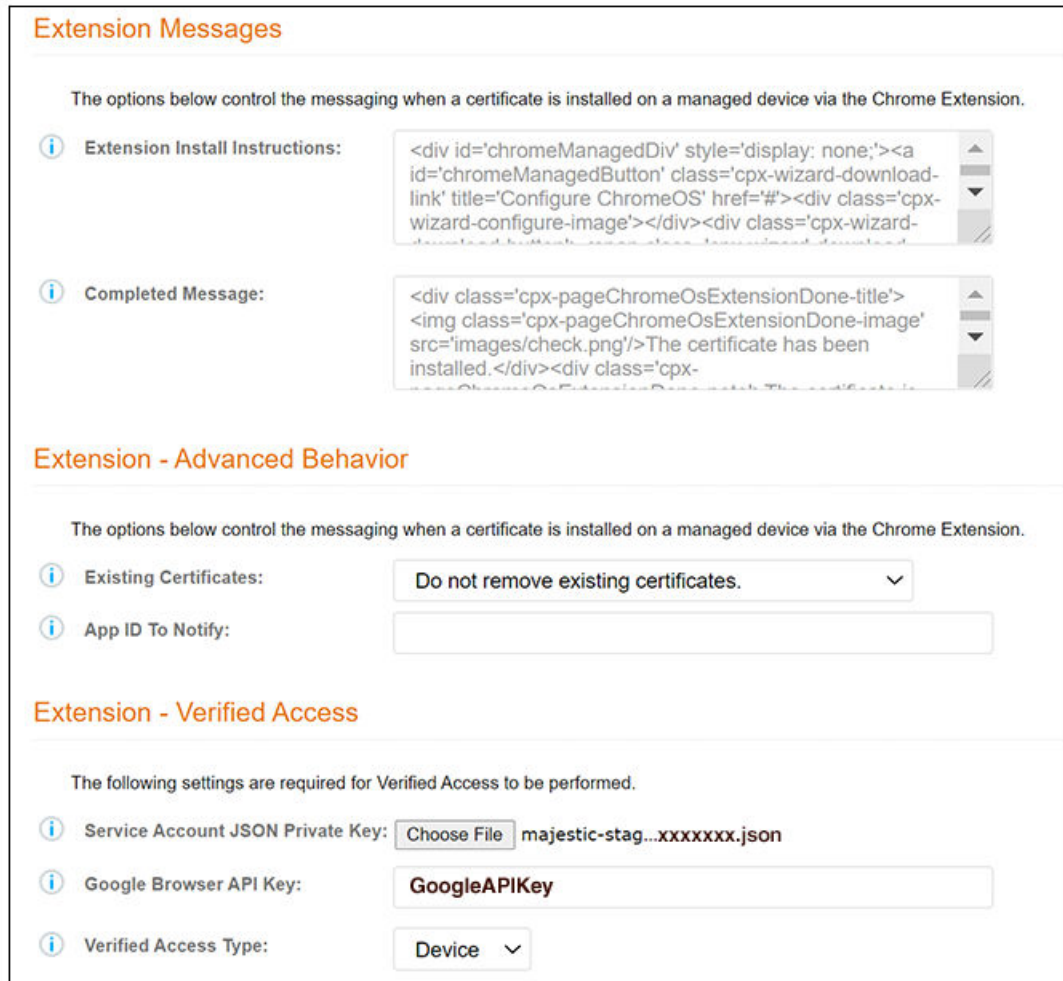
Extension Messages

The options below control the messaging when a certificate is installed on a managed device via the Chrome Extension.

Extension Install Instructions:

<div id='chromeManagedDiv' style='display: none;'><a id='chromeManagedButton' class='cpx-wizard-download-link' title='Configure ChromeOS' href='#'><div class='cpx-wizard-configure-image'></div><div class='cpx-wizard-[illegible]

Completed Message:

<div class='cpx-pageChromeOsExtensionDone-title'><img class='cpx-pageChromeOsExtensionDone-image' src='images/check.png'/>The certificate has been installed.</div><div class='cpx-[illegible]

Extension - Advanced Behavior

The options below control the messaging when a certificate is installed on a managed device via the Chrome Extension.

Existing Certificates: Do not remove existing certificates.

App ID To Notify:

Extension - Verified Access

The following settings are required for Verified Access to be performed.

Service Account JSON Private Key: Choose File majestic-stag...xxxxxxx.json

Google Browser API Key: GoogleAPIKey

Verified Access Type: Device